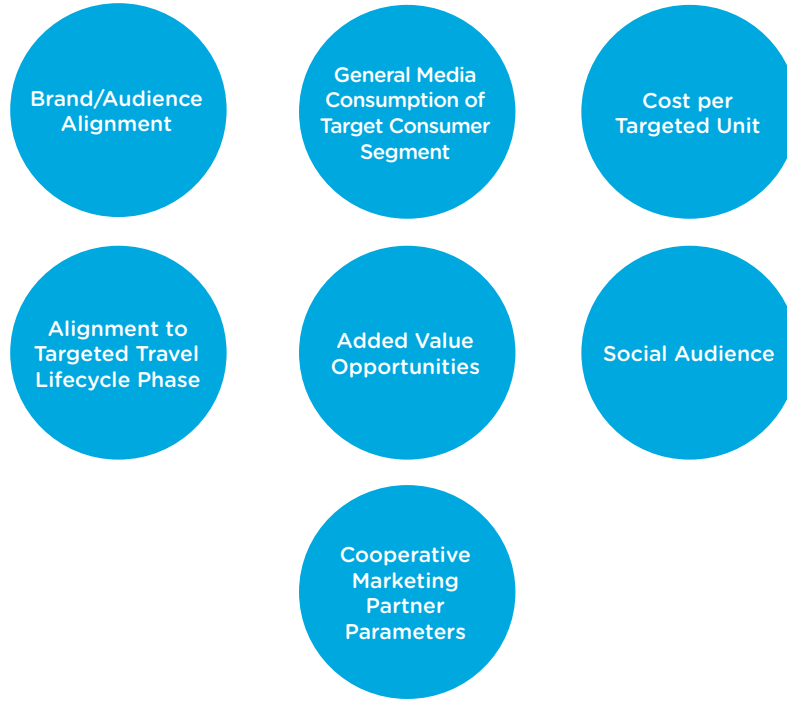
Brand/Audience Alignment

General Media Consumption of Target Consumer Segment

Cost per Targeted Unit

Alignment to Targeted Travel Lifecycle Phase

Added Value Opportunities

Social Audience

Cooperative Marketing Partner Parameters